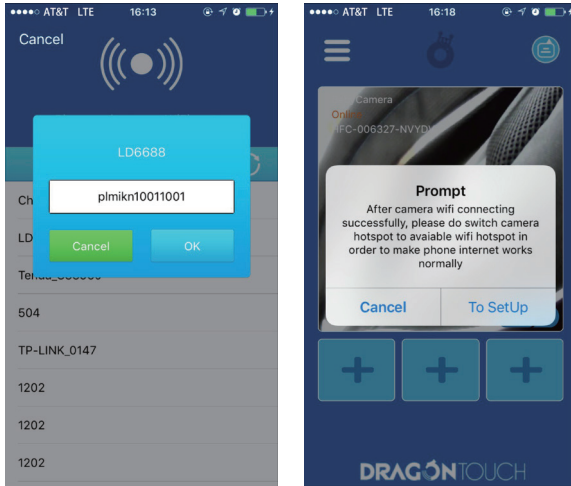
●●●●○ AT&T LTE 16:13

Cancel

LD6688

plmikn10011001

Cancel OK

Ch

LD

Tenda_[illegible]

504

TP-LINK_0147

1202

1202

1202

●●●●○ AT&T LTE 16:18

Camera

Online

IFC-006327-NVYDY

Prompt

After camera wifi connecting successfully, please do switch camera hotspot to avaiable wifi hotspot in order to make phone internet works normally

Cancel To SetUp

DRAGONTOUCH